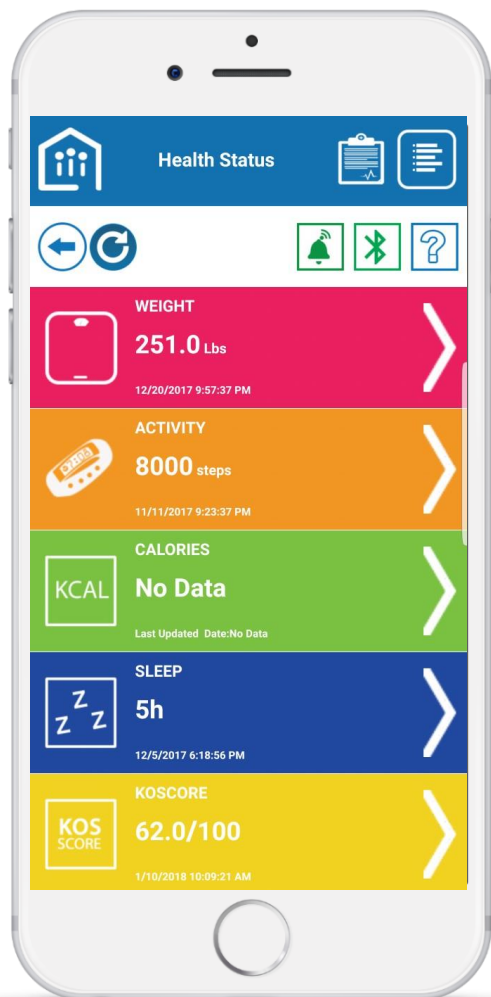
Health Status

WEIGHT
251.0 Lbs
12/20/2017 9:57:37 PM

ACTIVITY
8000 steps
11/11/2017 9:23:37 PM

KCAL
CALORIES
No Data
Last Updated Date:No Data

Z Z Z Z
SLEEP
5h
12/5/2017 6:18:56 PM

KOS SCORE
KOSCORE
62.0/100
1/10/2018 10:09:21 AM